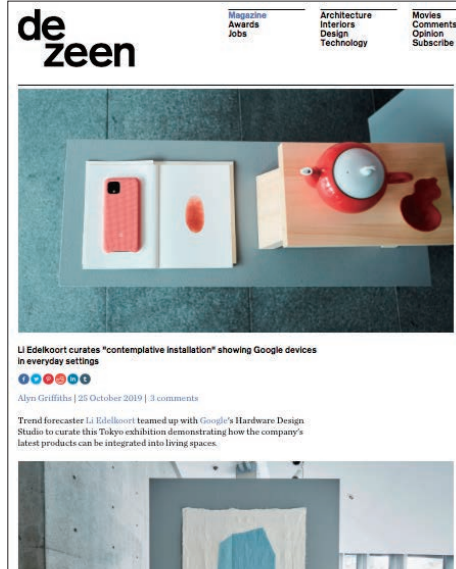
de
zeen

Magazine
Awards
Jobs

Architecture
Interiors
Design
Technology

Movies
Comments
Opinion
Subscribe

Li Edelkoort curates "contemplative installation" showing Google devices in everyday settings

Alyn Griffiths | 25 October 2019 | 3 comments

Trend forecaster Li Edelkoort teamed up with Google's Hardware Design Studio to curate this Tokyo exhibition demonstrating how the company's latest products can be integrated into living spaces.